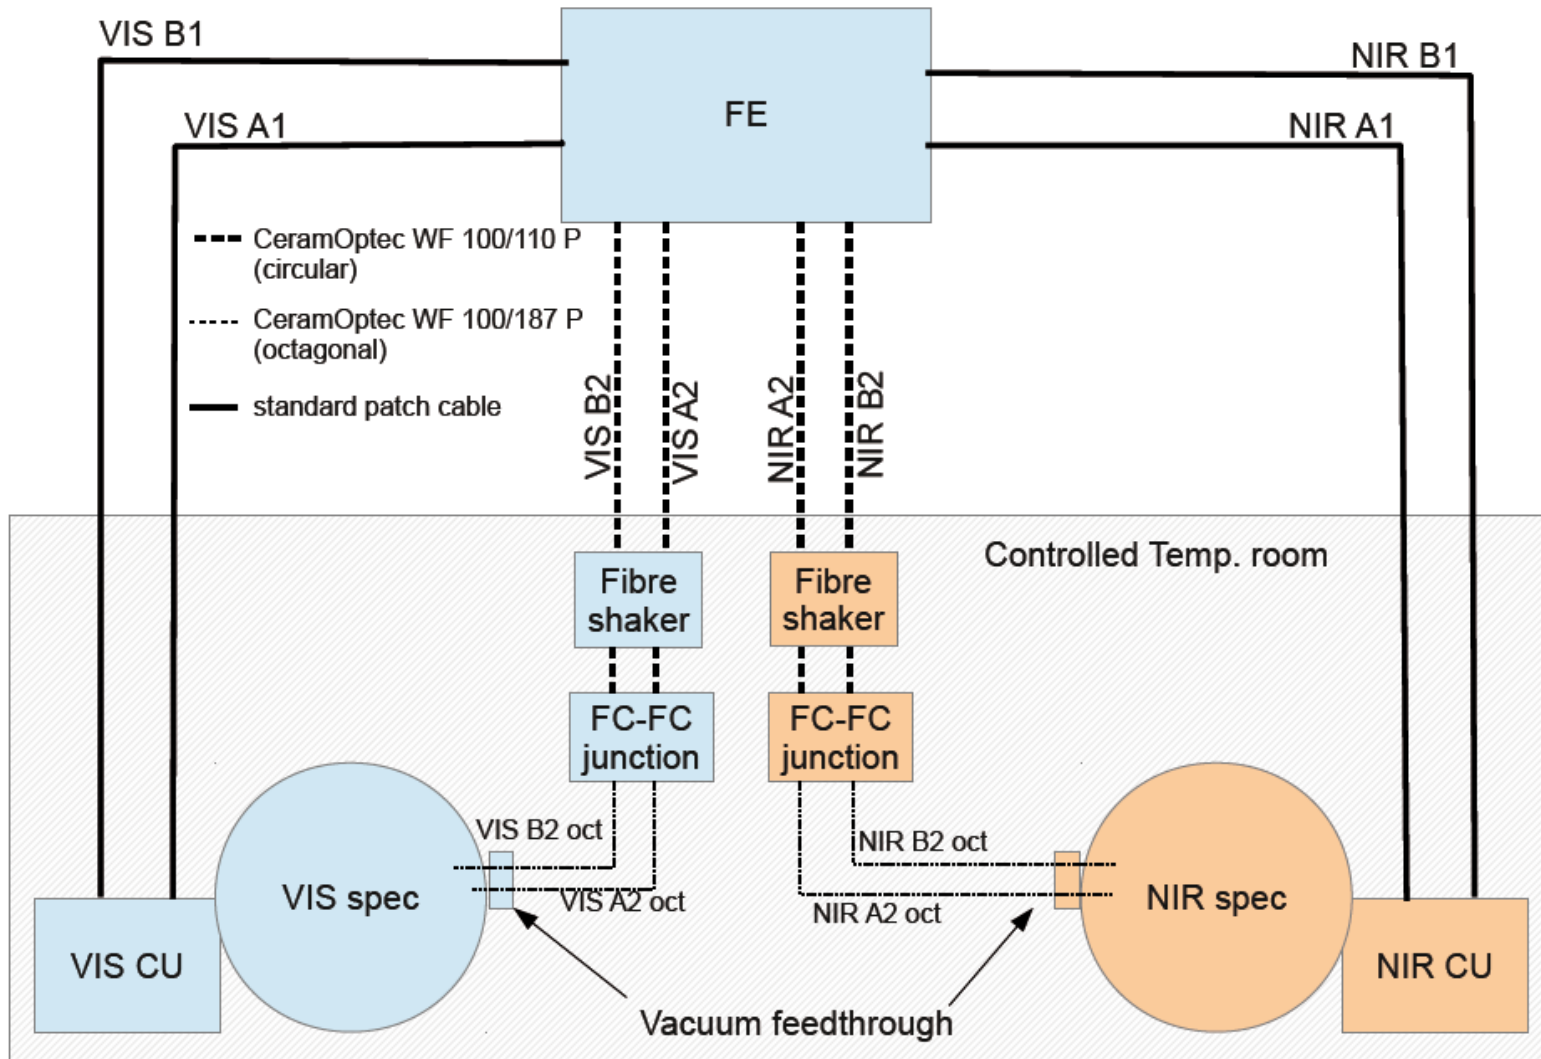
VIS B1

VIS A1

FE

NIR B1

NIR A1

CeramOptec WF 100/110 P (circular)

CeramOptec WF 100/187 P (octagonal)

standard patch cable

VIS B2

VIS A2

NIR A2

NIR B2

Controlled Temp. room

Fibre shaker

Fibre shaker

FC-FC junction

FC-FC junction

VIS B2 oct

VIS A2 oct

NIR B2 oct

NIR A2 oct

VIS spec

NIR spec

VIS CU

NIR CU

Vacuum feedthrough